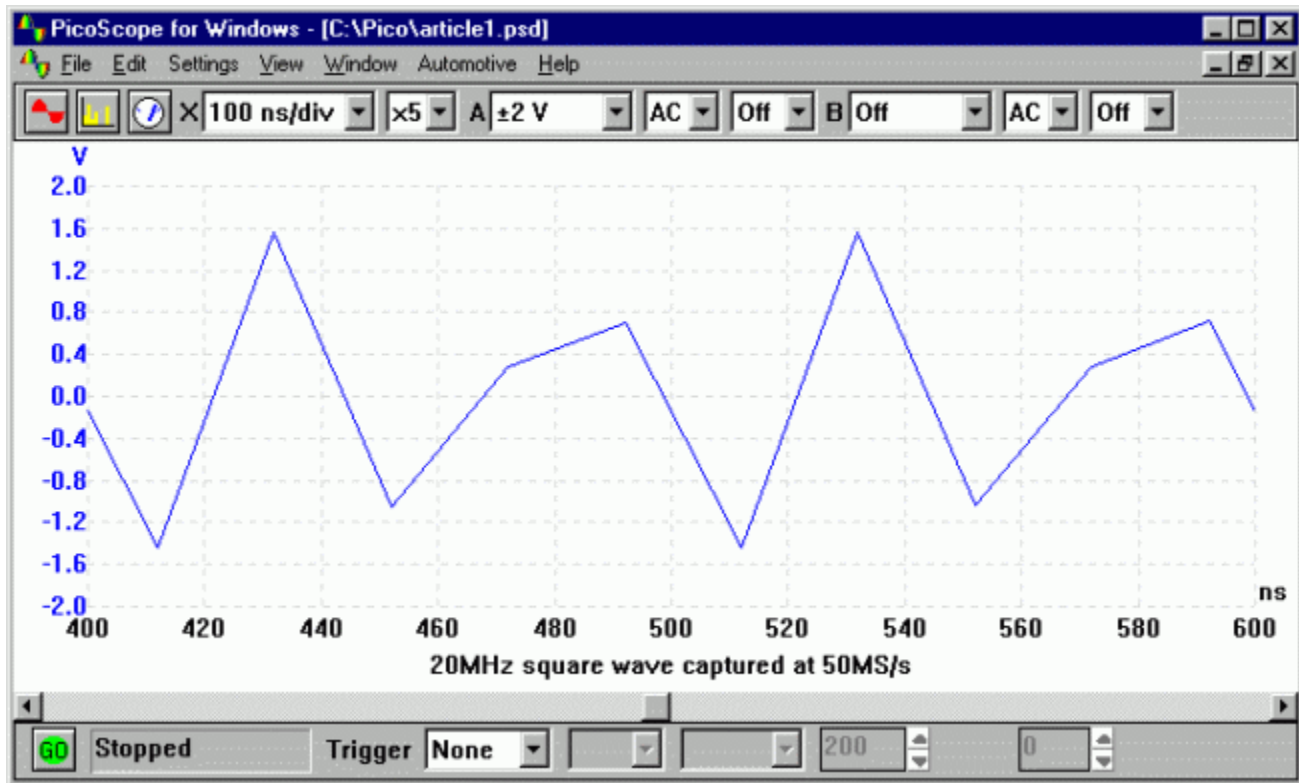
PicoScope for Windows - [C:\Pico\article1.psd]

File Edit Settings View Window Automotive Help

X 100 ns/div ×5 A ±2 V AC Off B Off AC Off

V
2.0
1.6
1.2
0.8
0.4
0.0
-0.4
-0.8
-1.2
-1.6
-2.0

ns
400 420 440 460 480 500 520 540 560 580 600

20MHz square wave captured at 50MS/s

GO Stopped Trigger None 200 0